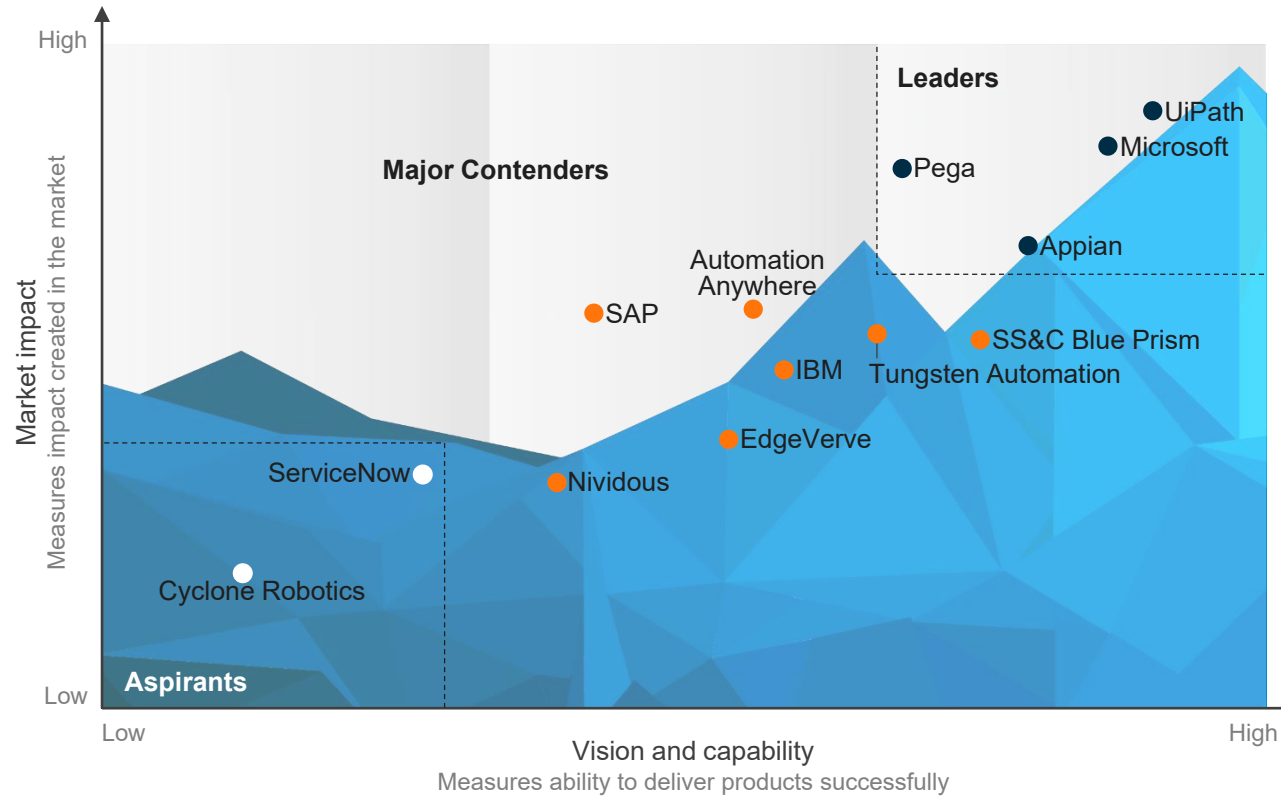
High

Market impact
Measures impact created in the market

Low

Leaders

Major Contenders

Aspirants

UiPath
Microsoft
Pega
Appian
Automation Anywhere
SAP
SS&C Blue Prism
IBM
Tungsten Automation
EdgeVerve
ServiceNow
Nividous
Cyclone Robotics

Low
High

Vision and capability
Measures ability to deliver products successfully